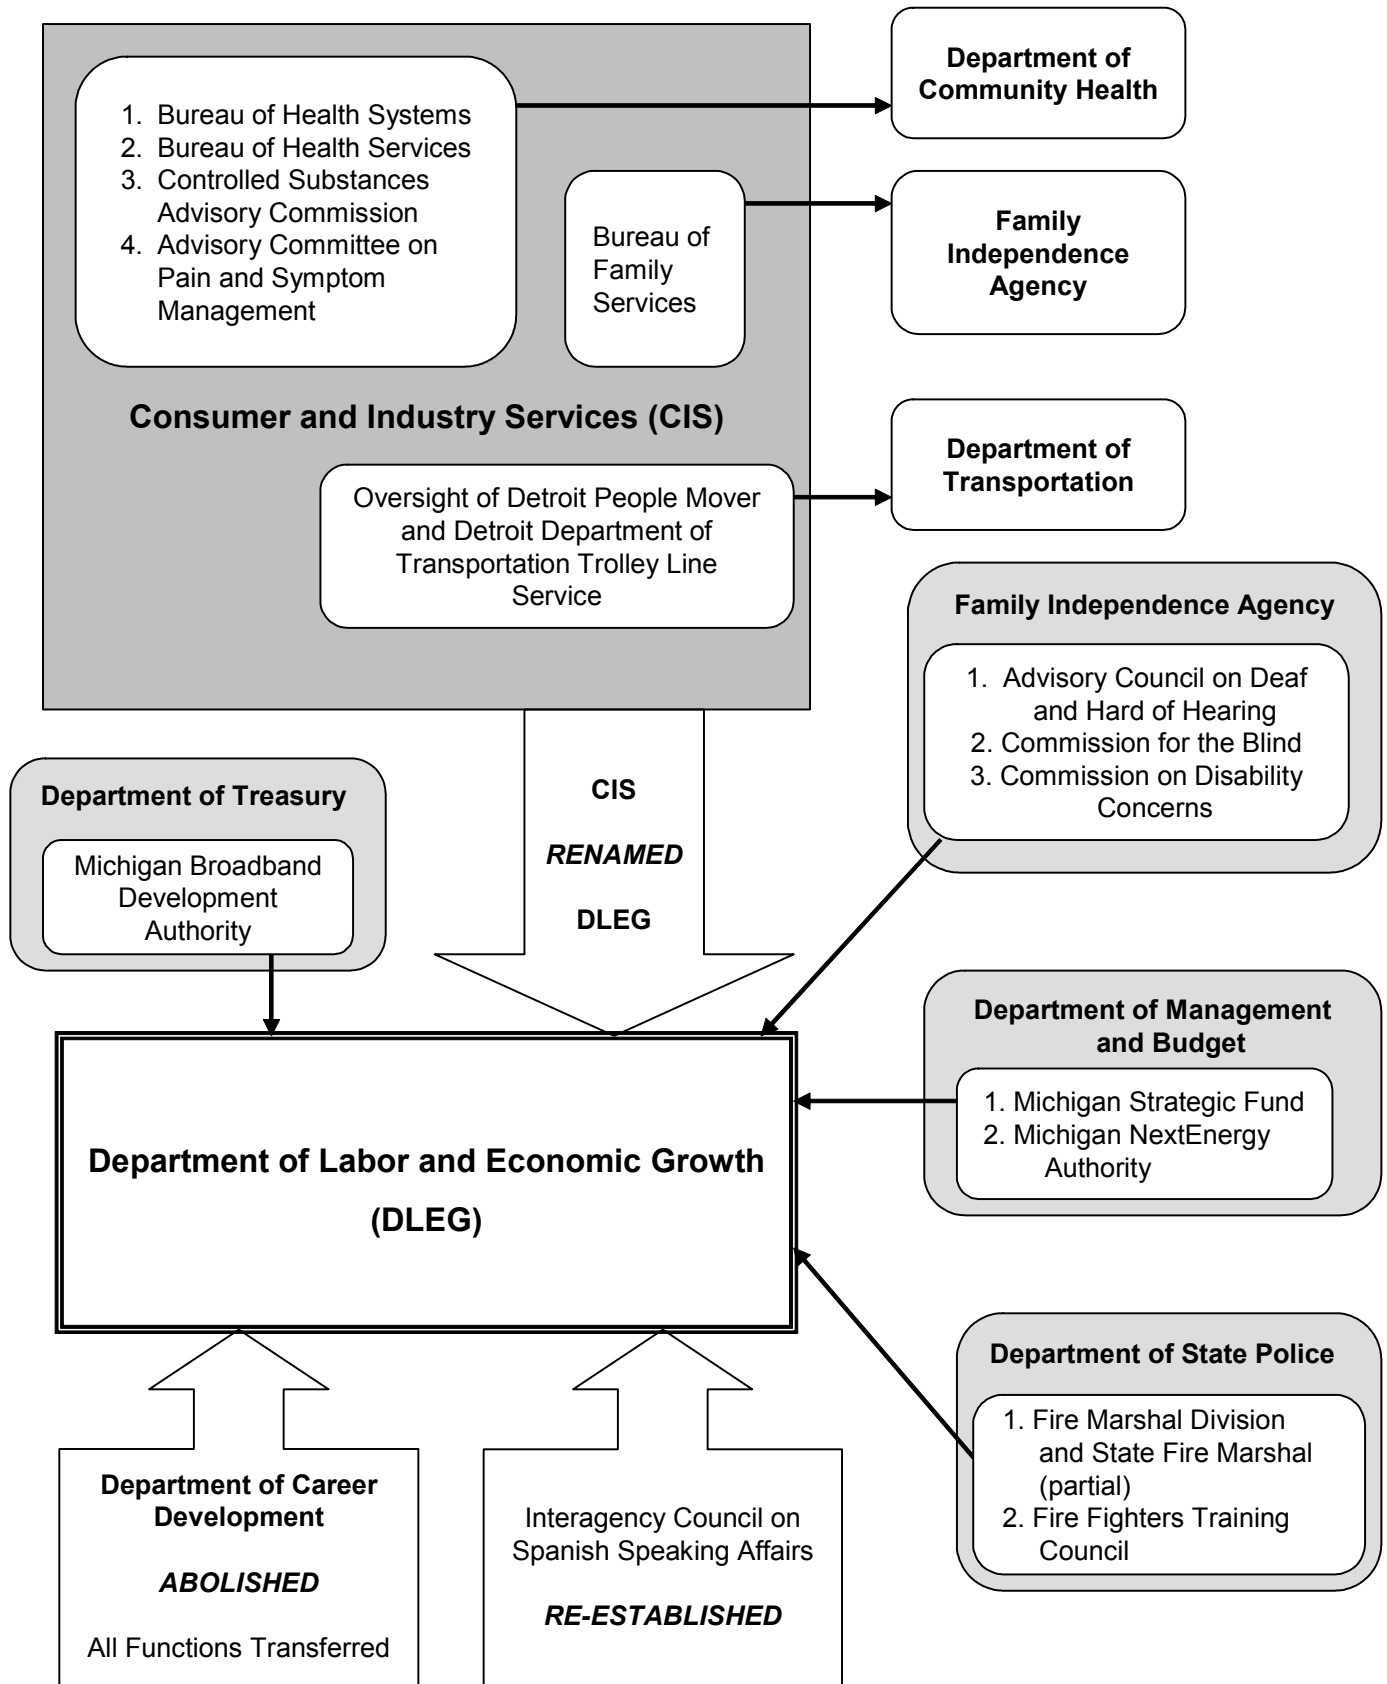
1. Bureau of Health Systems
2. Bureau of Health Services
3. Controlled Substances Advisory Commission
4. Advisory Committee on Pain and Symptom Management

Bureau of Family Services

Consumer and Industry Services (CIS)

Oversight of Detroit People Mover and Detroit Department of Transportation Trolley Line Service

Department of Community Health

Family Independence Agency

Department of Transportation

Family Independence Agency

1. Advisory Council on Deaf and Hard of Hearing
2. Commission for the Blind
3. Commission on Disability Concerns

Department of Treasury

Michigan Broadband Development Authority

CIS

*RENAMED*

DLEG

Department of Management and Budget

1. Michigan Strategic Fund
2. Michigan NextEnergy Authority

Department of Labor and Economic Growth (DLEG)

Department of State Police

1. Fire Marshal Division and State Fire Marshal (partial)
2. Fire Fighters Training Council

Department of Career Development

*ABOLISHED*

All Functions Transferred

Interagency Council on Spanish Speaking Affairs

*RE-ESTABLISHED*